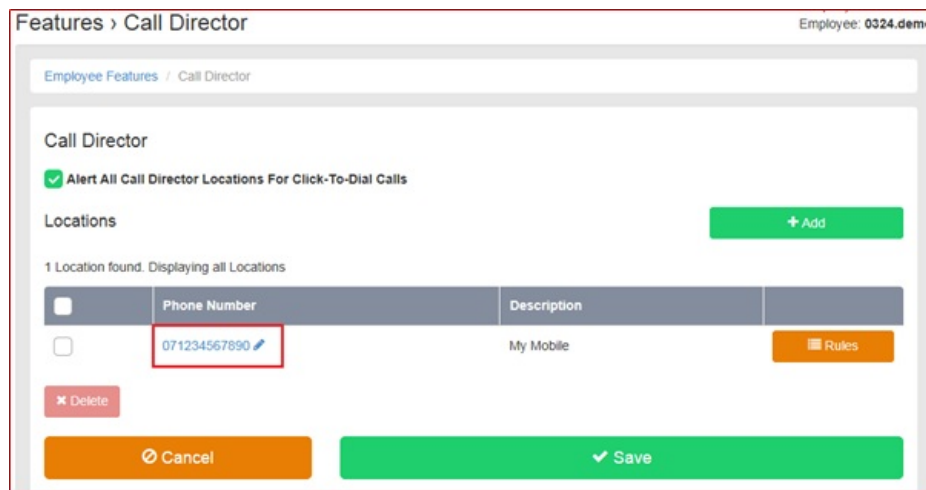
Features › Call Director

Employee: 0324.dem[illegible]

Employee Features / Call Director

Call Director

Alert All Call Director Locations For Click-To-Dial Calls

Locations

+ Add

1 Location found. Displaying all Locations

| | Phone Number | Description | |
|---|---|---|---|
| | 071234567890 | My Mobile | Rules |

Delete

Cancel

Save